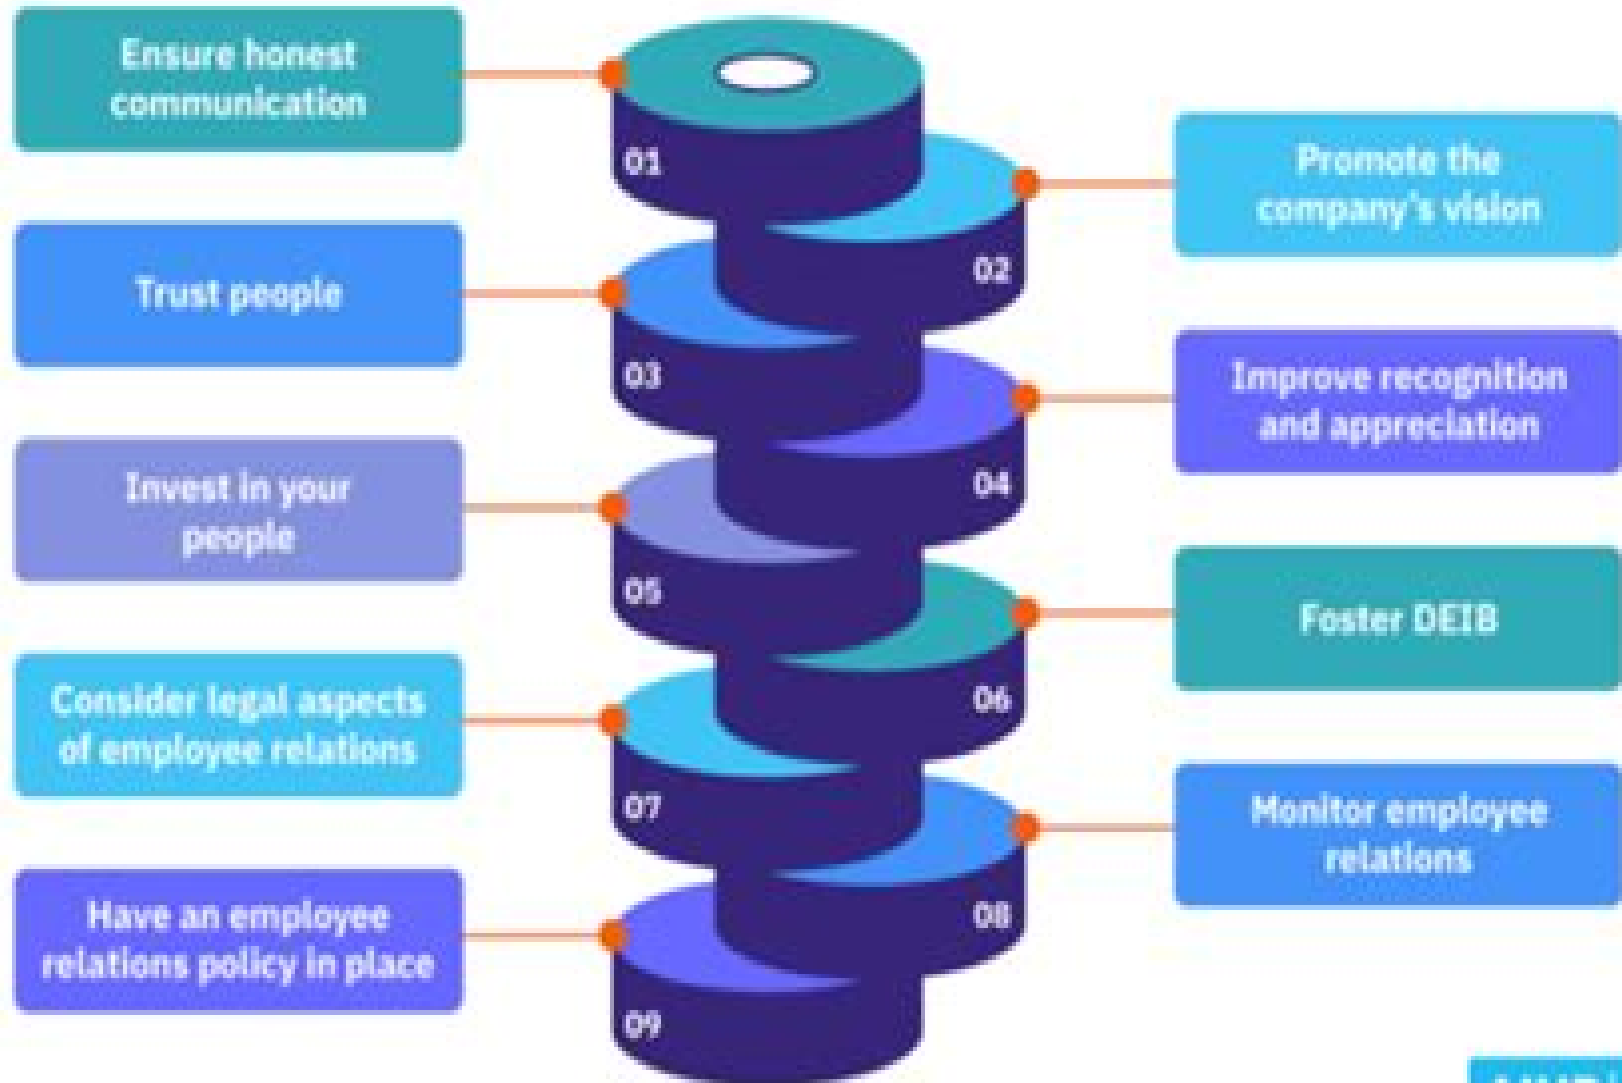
Ensure honest communication

01

Promote the company's vision

02

Trust people

03

Improve recognition and appreciation

04

Invest in your people

05

Foster DEIB

06

Consider legal aspects of employee relations

07

Monitor employee relations

08

Have an employee relations policy in place

09

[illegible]